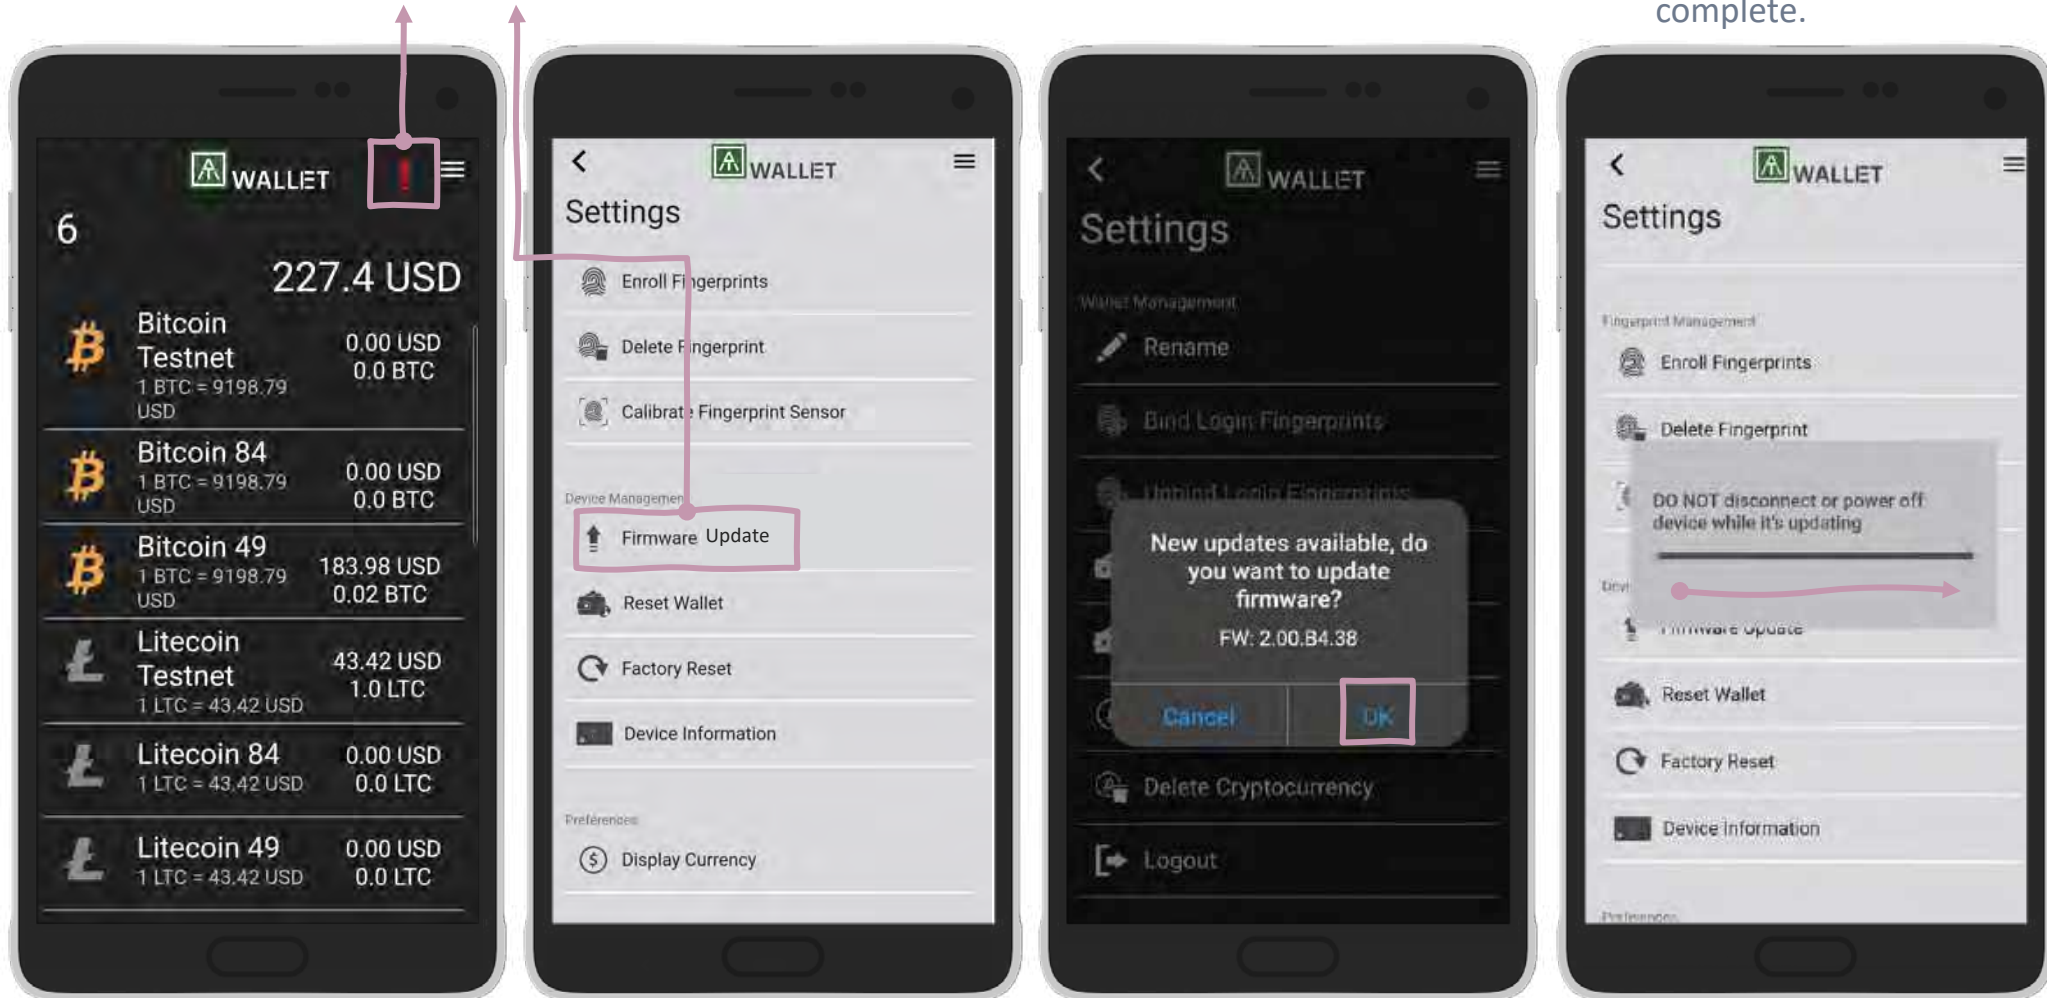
complete.

WALLET
!
6
227.4 USD
Bitcoin Testnet
1 BTC = 9198.79 USD
0.00 USD
0.0 BTC
Bitcoin 84
1 BTC = 9198.79 USD
0.00 USD
0.0 BTC
Bitcoin 49
1 BTC = 9198.79 USD
183.98 USD
0.02 BTC
Litecoin Testnet
1 LTC = 43.42 USD
43.42 USD
1.0 LTC
Litecoin 84
1 LTC = 43.42 USD
0.00 USD
0.0 LTC
Litecoin 49
1 LTC = 43.42 USD
0.00 USD
0.0 LTC

WALLET
Settings
Enroll Fingerprints
Delete Fingerprint
Calibrate Fingerprint Sensor
Device Management
Firmware Update
Reset Wallet
Factory Reset
Device Information
Preferences
Display Currency

WALLET
Settings
Wallet Management
Rename
Bind Login Fingerprints
Unbind Login Fingerprints
New updates available, do you want to update firmware?
FW: 2.00.B4.38
Cancel
OK
Delete Cryptocurrency
Logout

WALLET
Settings
Fingerprint Management
Enroll Fingerprints
Delete Fingerprint
DO NOT disconnect or power off device while it's updating
Firmware Update
Reset Wallet
Factory Reset
Device Information
Preferences